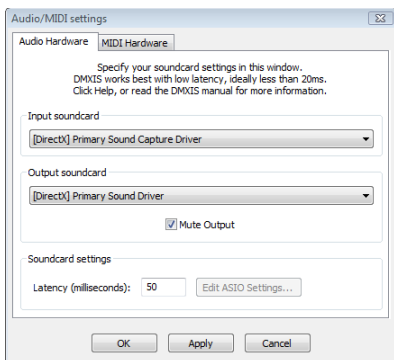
Audio/MIDI settings

Audio Hardware | MIDI Hardware

Specify your soundcard settings in this window. DMXIS works best with low latency, ideally less than 20ms. Click Help, or read the DMXIS manual for more information.

Input soundcard

[DirectX] Primary Sound Capture Driver

Output soundcard

[DirectX] Primary Sound Driver

Mute Output

Soundcard settings

Latency (milliseconds): 50

Edit ASIO Settings...

OK | Apply | Cancel